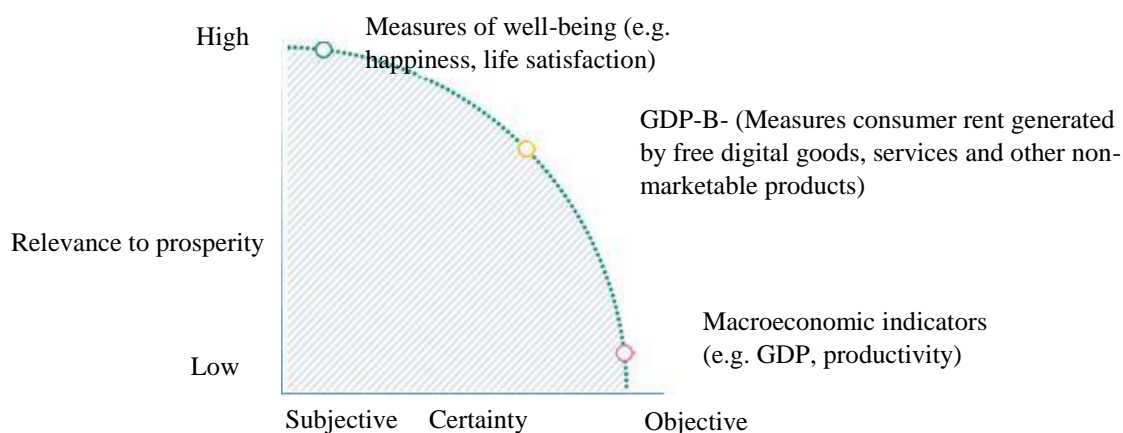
High

Measures of well-being (e.g. happiness, life satisfaction)

GDP-B- (Measures consumer rent generated by free digital goods, services and other non-marketable products)

Relevance to prosperity

Macroeconomic indicators (e.g. GDP, productivity)

Low

Subjective Certainty Objective